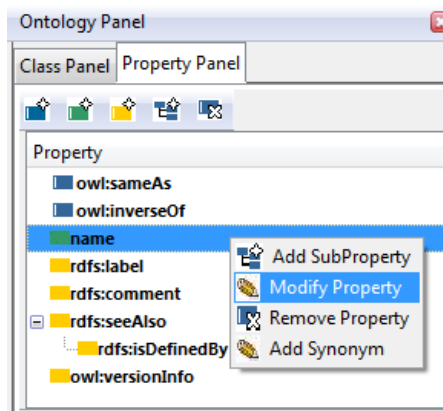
Ontology Panel

Class Panel | Property Panel

Property

owl:sameAs
owl:inverseOf
name
rdfs:label
rdfs:comment
rdfs:seeAlso
rdfs:isDefinedBy
owl:versionInfo

Add SubProperty
Modify Property
Remove Property
Add Synonym